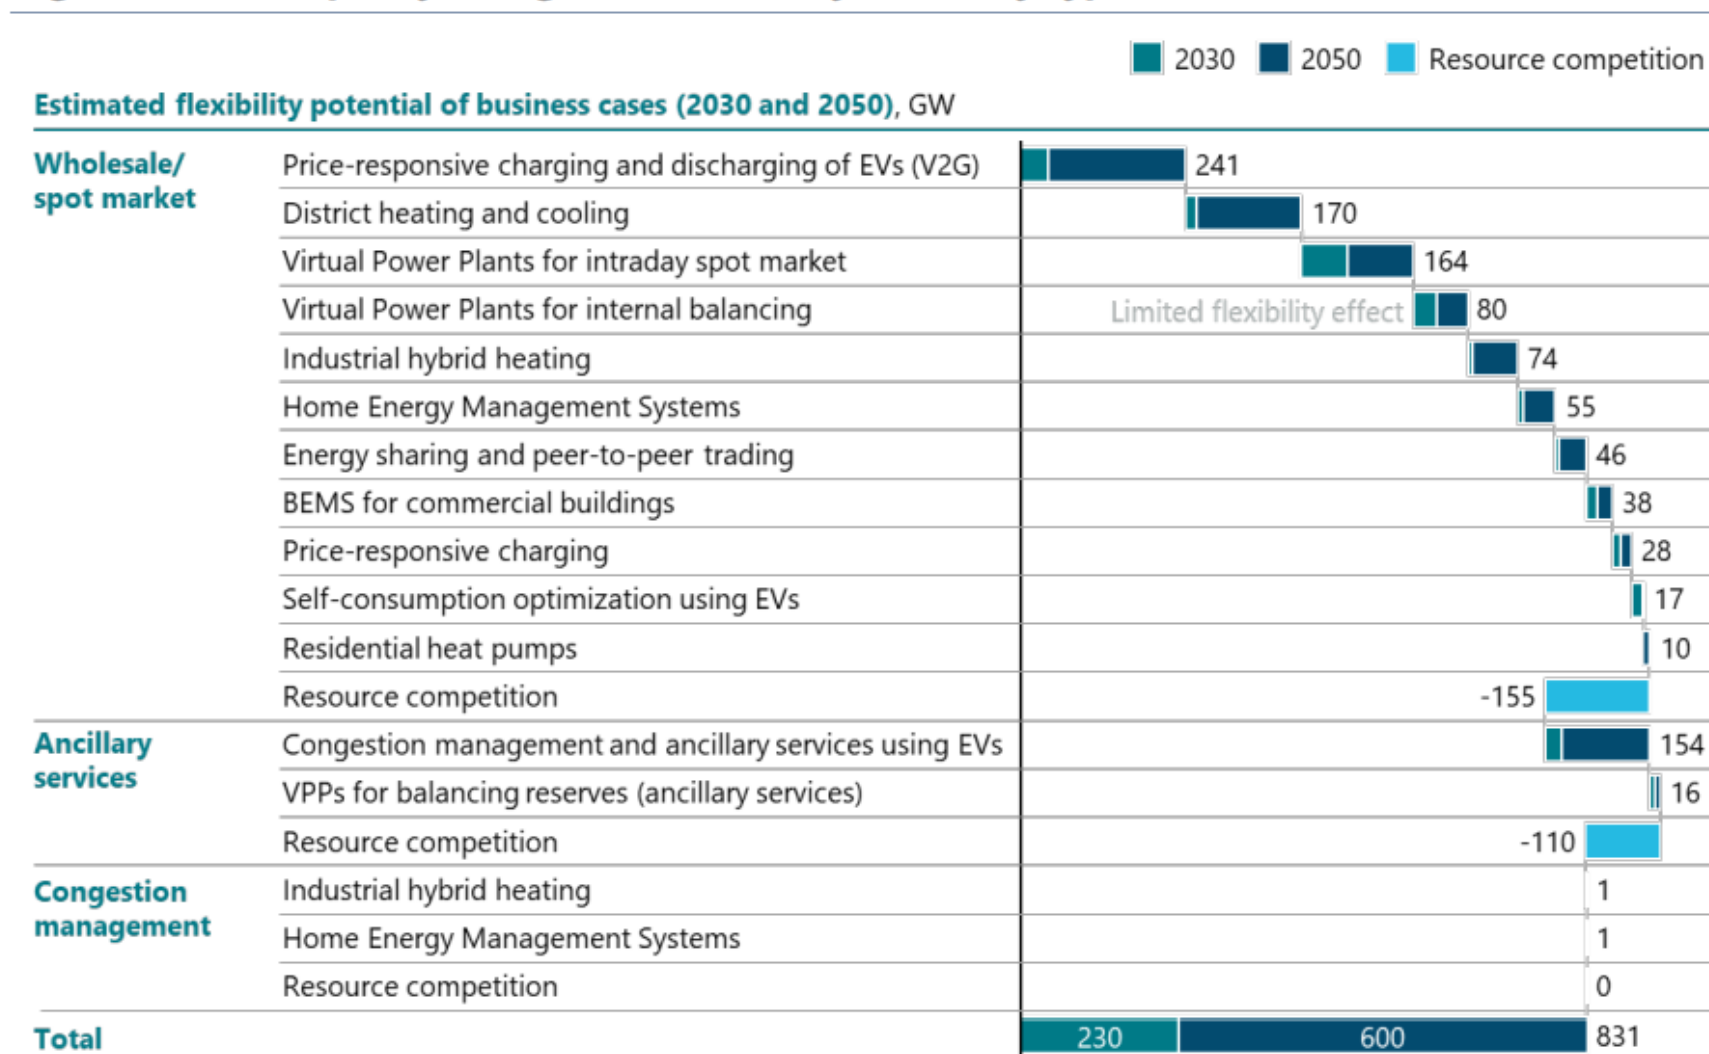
2030 2050 Resource competition

Estimated flexibility potential of business cases (2030 and 2050), GW

| | | |
|---|---|---|
| Wholesale/ spot market | Price-responsive charging and discharging of EVs (V2G) | 241 |
| | District heating and cooling | 170 |
| | Virtual Power Plants for intraday spot market | 164 |
| | Virtual Power Plants for internal balancing | Limited flexibility effect 80 |
| | Industrial hybrid heating | 74 |
| | Home Energy Management Systems | 55 |
| | Energy sharing and peer-to-peer trading | 46 |
| | BEMS for commercial buildings | 38 |
| | Price-responsive charging | 28 |
| | Self-consumption optimization using EVs | 17 |
| | Residential heat pumps | 10 |
| | Resource competition | -155 |
| Ancillary services | Congestion management and ancillary services using EVs | 154 |
| | VPPs for balancing reserves (ancillary services) | 16 |
| | Resource competition | -110 |
| Congestion management | Industrial hybrid heating | 1 |
| | Home Energy Management Systems | 1 |
| | Resource competition | 0 |
| Total | | 230 600 831 |